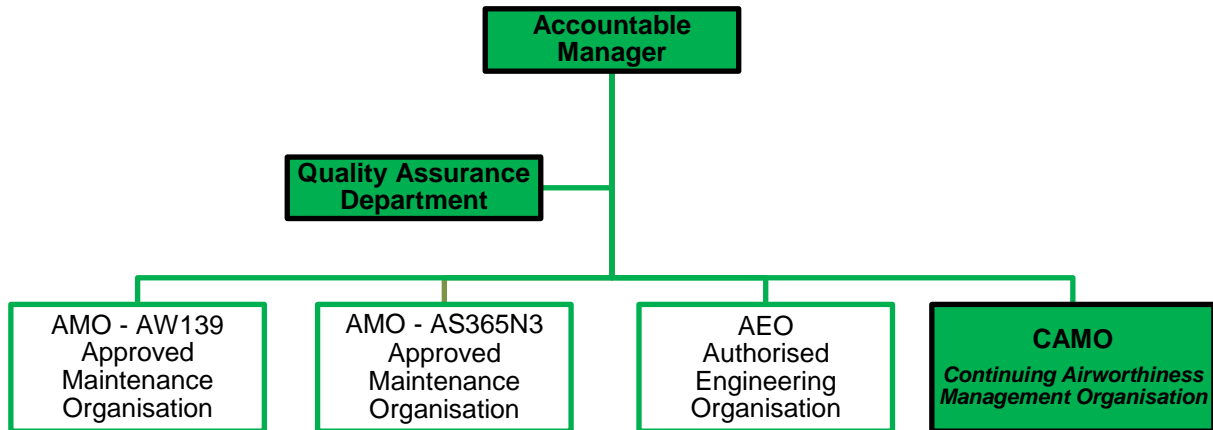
Accountable Manager

Quality Assurance Department

AMO - AW139
Approved Maintenance Organisation

AMO - AS365N3
Approved Maintenance Organisation

AEO
Authorised Engineering Organisation

CAMO
Continuing Airworthiness Management Organisation